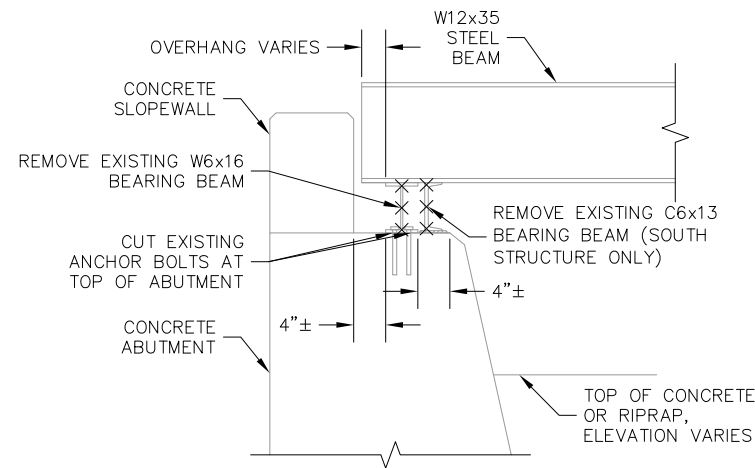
OVERHANG VARIES

W12x35 STEEL BEAM

CONCRETE SLOPEWALL

REMOVE EXISTING W6x16 BEARING BEAM

REMOVE EXISTING C6x13 BEARING BEAM (SOUTH STRUCTURE ONLY)

CUT EXISTING ANCHOR BOLTS AT TOP OF ABUTMENT

4"±

4"±

CONCRETE ABUTMENT

TOP OF CONCRETE OR RIPRAP, ELEVATION VARIES